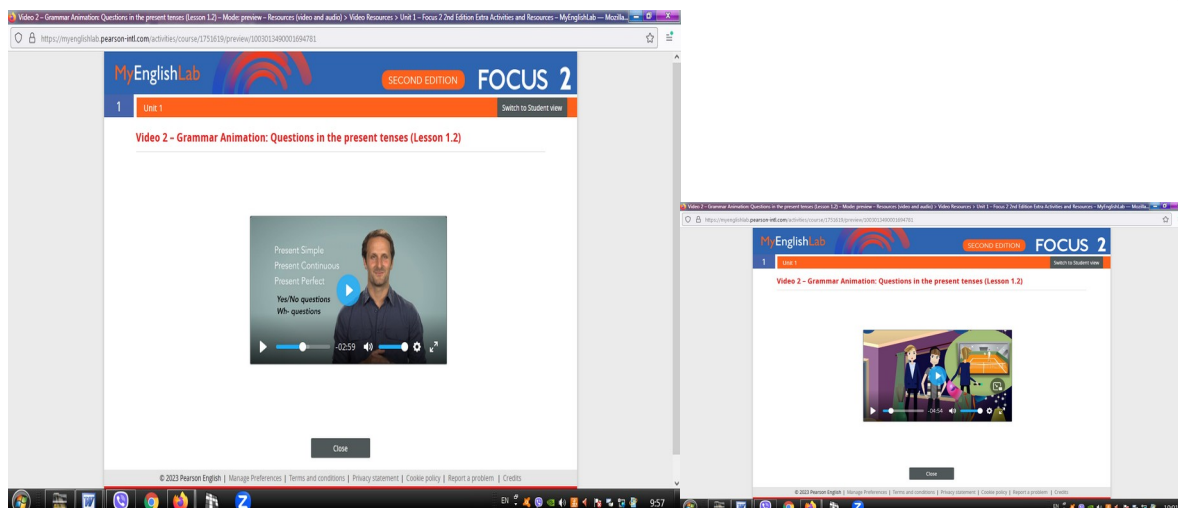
Video 2 – Grammar Animation: Questions in the present tenses (Lesson 1.2) – Mode: preview – Resources (video and audio) > Video Resources > Unit 1 – Focus 2 2nd Edition Extra Activities and Resources – MyEnglishLab — Mozilla...

https://myenglishlab.pearson-intl.com/activities/course/1751619/preview/1003013490001694781

MyEnglishLab

SECOND EDITION FOCUS 2

1 Unit 1

Switch to Student view

Video 2 – Grammar Animation: Questions in the present tenses (Lesson 1.2)

Present Simple
Present Continuous
Present Perfect
Yes/No questions
Wh- questions

-02:59

Close

© 2023 Pearson English | Manage Preferences | Terms and conditions | Privacy statement | Cookie policy | Report a problem | Credits

EN 9:57

Video 2 – Grammar Animation: Questions in the present tenses (Lesson 1.2) – Mode: preview – Resources (video and audio) > Video Resources > Unit 1 – Focus 2 2nd Edition Extra Activities and Resources – MyEnglishLab — Mozilla...

https://myenglishlab.pearson-intl.com/activities/course/1751619/preview/1003013490001694781

MyEnglishLab

SECOND EDITION FOCUS 2

1 Unit 1

Switch to Student view

Video 2 – Grammar Animation: Questions in the present tenses (Lesson 1.2)

-04:54

Close

© 2023 Pearson English | Manage Preferences | Terms and conditions | Privacy statement | Cookie policy | Report a problem | Credits

EN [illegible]